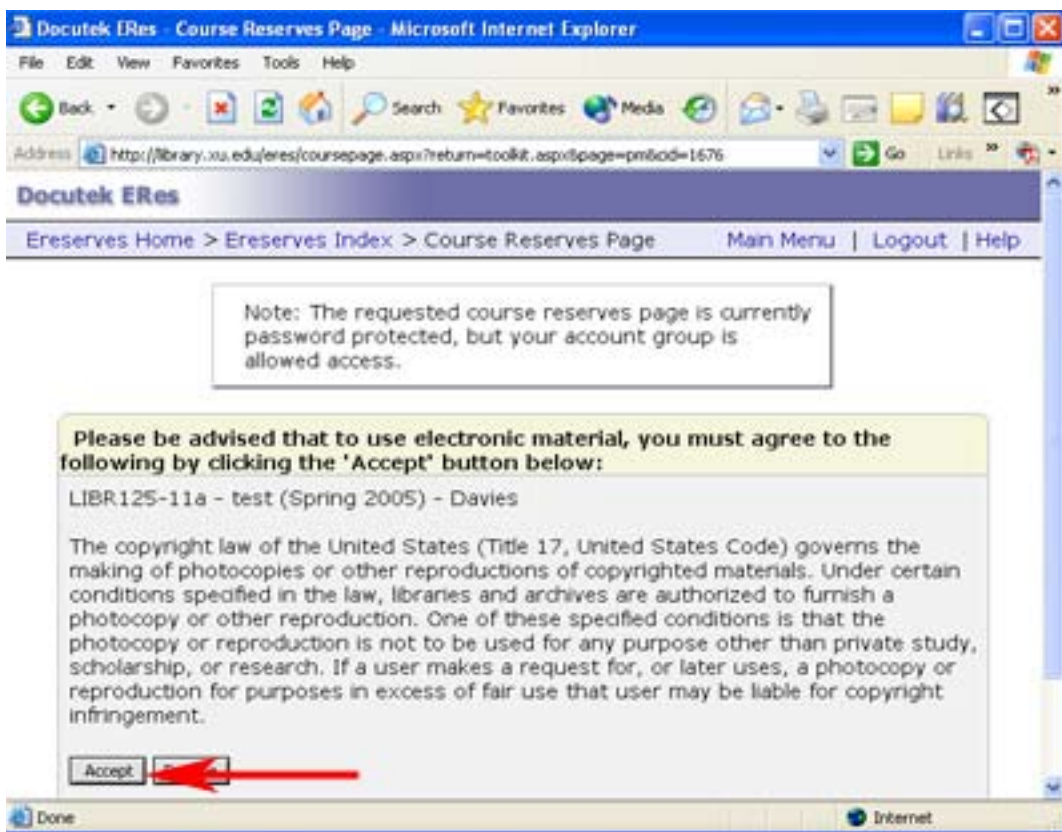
Docutek ERes - Course Reserves Page - Microsoft Internet Explorer

File Edit View Favorites Tools Help

Back Search Favorites Media

Address http://library.xu.edu/eres/coursepage.aspx?return=toolkit.aspx&page=pm&cid=1676 Go Links

Docutek ERes

Ereserves Home > Ereserves Index > Course Reserves Page Main Menu | Logout | Help

Note: The requested course reserves page is currently password protected, but your account group is allowed access.

Please be advised that to use electronic material, you must agree to the following by clicking the 'Accept' button below:

LIBR125-11a - test (Spring 2005) - Davies

The copyright law of the United States (Title 17, United States Code) governs the making of photocopies or other reproductions of copyrighted materials. Under certain conditions specified in the law, libraries and archives are authorized to furnish a photocopy or other reproduction. One of these specified conditions is that the photocopy or reproduction is not to be used for any purpose other than private study, scholarship, or research. If a user makes a request for, or later uses, a photocopy or reproduction for purposes in excess of fair use that user may be liable for copyright infringement.

Accept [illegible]

Done Internet